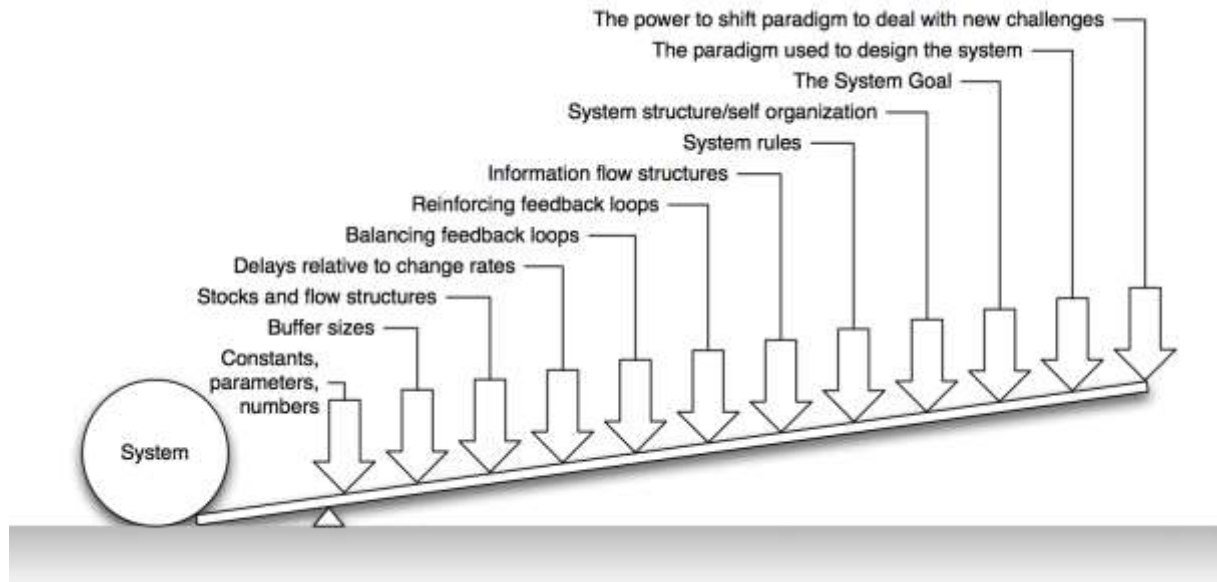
The power to shift paradigm to deal with new challenges

The paradigm used to design the system

The System Goal

System structure/self organization

System rules

Information flow structures

Reinforcing feedback loops

Balancing feedback loops

Delays relative to change rates

Stocks and flow structures

Buffer sizes

Constants, parameters, numbers

System